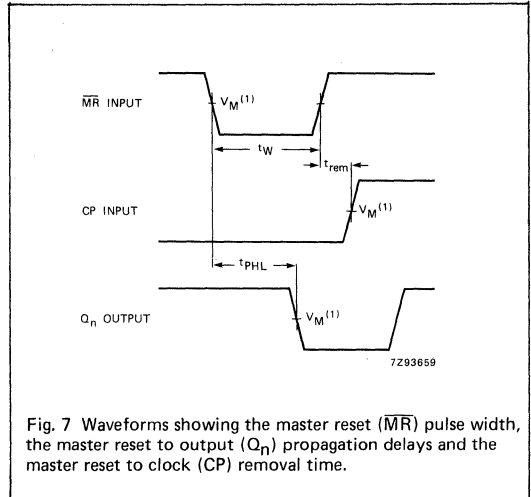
$\overline{MR}$ INPUT

$V_M^{(1)}$

$t_W$

$t_{rem}$

CP INPUT

$V_M^{(1)}$

$t_{PHL}$

$Q_n$ OUTPUT

$V_M^{(1)}$

7Z93659

Fig. 7 Waveforms showing the master reset ($\overline{MR}$) pulse width, the master reset to output ($Q_n$) propagation delays and the master reset to clock (CP) removal time.